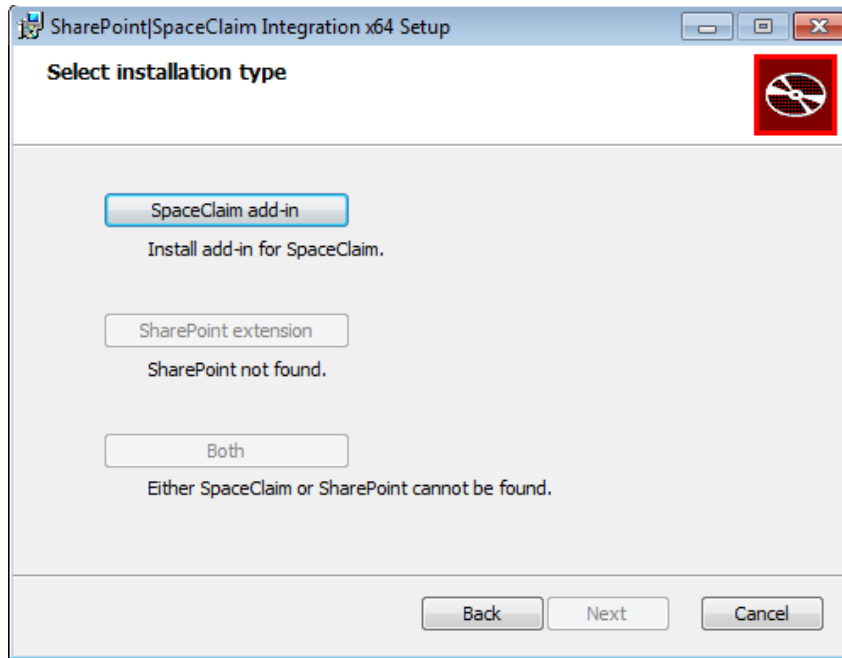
SharePoint|SpaceClaim Integration x64 Setup

Select installation type

SpaceClaim add-in

Install add-in for SpaceClaim.

SharePoint extension

SharePoint not found.

Both

Either SpaceClaim or SharePoint cannot be found.

Back
Next
Cancel